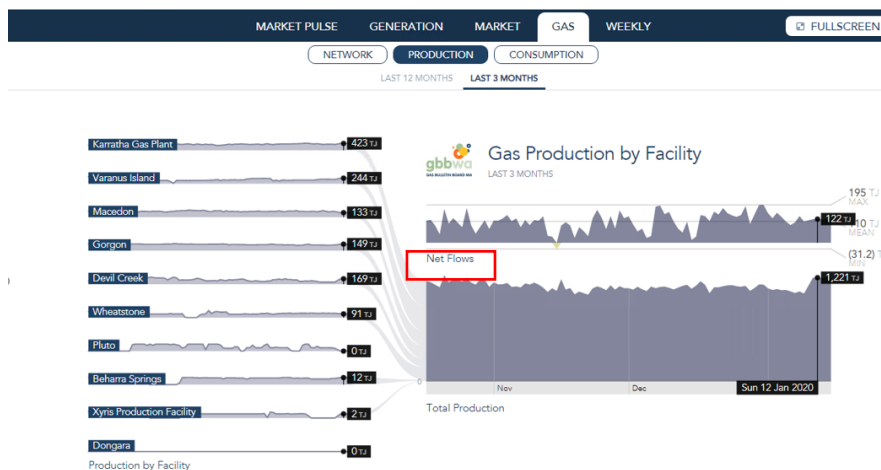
MARKET PULSE GENERATION MARKET GAS WEEKLY FULLSCREEN

NETWORK PRODUCTION CONSUMPTION

LAST 12 MONTHS LAST 3 MONTHS

Karratha Gas Plant 423 TJ
Varanus Island 244 TJ
Macedon 133 TJ
Gorgon 149 TJ
Devil Creek 169 TJ
Wheatstone 91 TJ
Pluto 0 TJ
Beharra Springs 12 TJ
Xyris Production Facility 2 TJ
Dongara 0 TJ
Production by Facility

gbbwa GAS BULLETIN BOARD WA

Gas Production by Facility
LAST 3 MONTHS

195 TJ MAX
122 TJ
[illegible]10 TJ MEAN
(31.2) T MIN

Net Flows

1,221 TJ

0
Nov
Dec
Sun 12 Jan 2020

Total Production